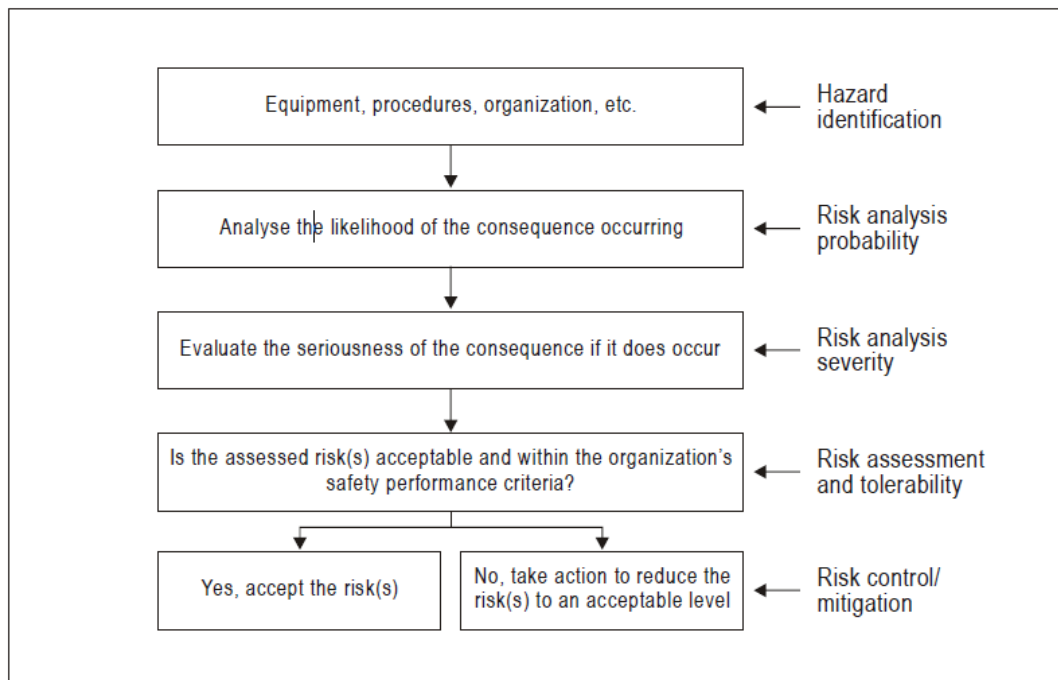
Equipment, procedures, organization, etc.

Hazard identification

Analyse the likelihood of the consequence occurring

Risk analysis probability

Evaluate the seriousness of the consequence if it does occur

Risk analysis severity

Is the assessed risk(s) acceptable and within the organization's safety performance criteria?

Risk assessment and tolerability

Yes, accept the risk(s)

No, take action to reduce the risk(s) to an acceptable level

Risk control/ mitigation